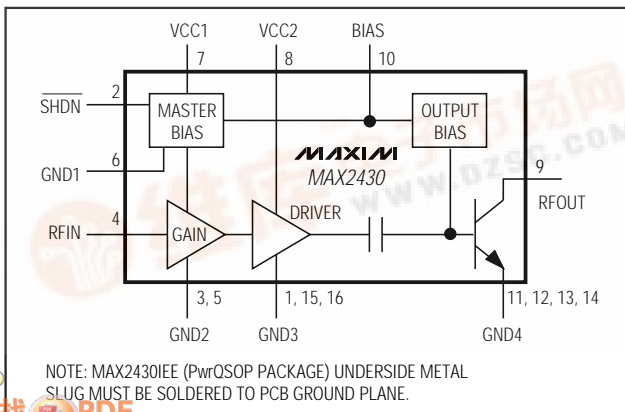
VCC1
7
VCC2
8
BIAS
10
$\overline{SHDN}$
2
MASTER BIAS
OUTPUT BIAS
GND1
6
MAXIM
MAX2430
9
RFOUT
4
RFIN
GAIN
DRIVER
3, 5
1, 15, 16
11, 12, 13, 14
GND2
GND3
GND4
www.0zsc.com

NOTE: MAX2430IEE (PwrQSOP PACKAGE) UNDERSIDE METAL SLUG MUST BE SOLDERED TO PCB GROUND PLANE.

PDF